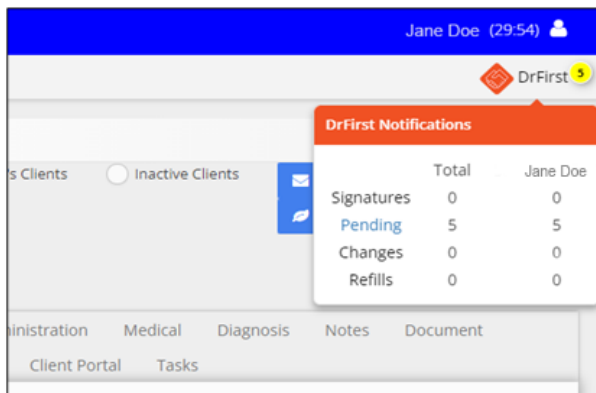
Jane Doe (29:54)

DrFirst 5

DrFirst Notifications

| | Total | Jane Doe |
|---|---|---|
| Signatures | 0 | 0 |
| Pending | 5 | 5 |
| Changes | 0 | 0 |
| Refills | 0 | 0 |

's Clients Inactive Clients

inistration Medical Diagnosis Notes Document

Client Portal Tasks